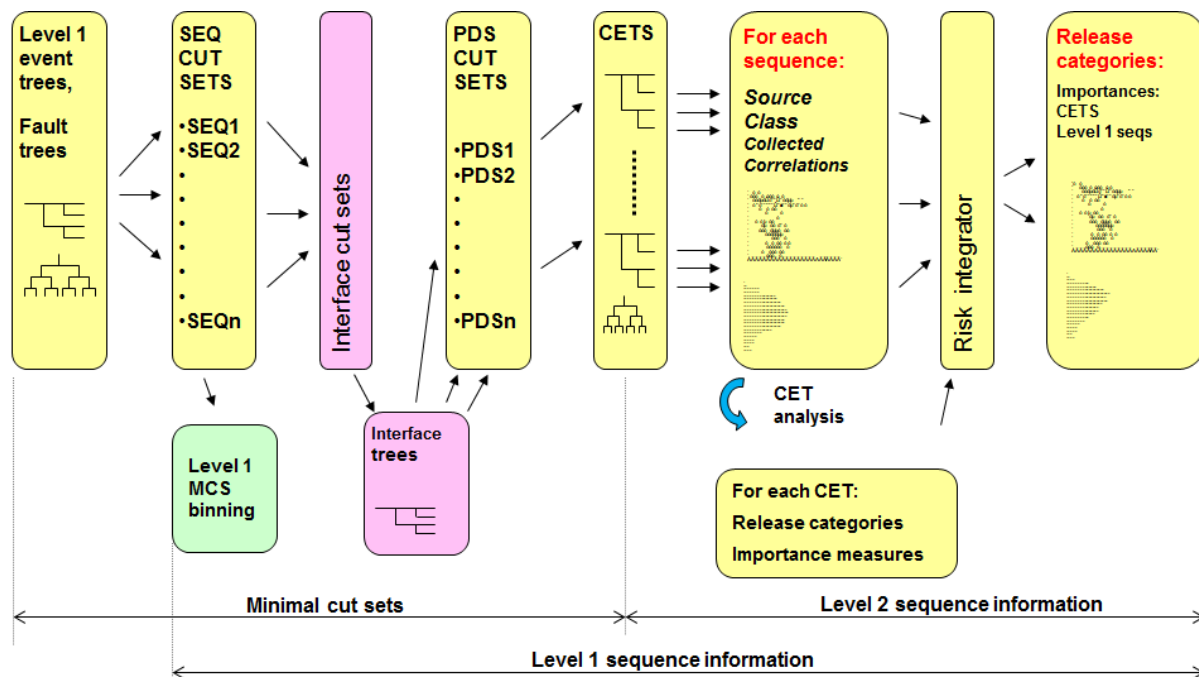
Level 1 event trees,

Fault trees

SEQ CUT SETS

•SEQ1
•SEQ2
•
•
•
•
•
•
•SEQn

Interface cut sets

PDS CUT SETS

•PDS1
•PDS2
•
•
•
•
•
•PDSn

CETS

For each sequence:

Source Class Collected Correlations

Risk integrator

Release categories:

Importances: CETS Level 1 seqs

Level 1 MCS binning

Interface trees

CET analysis

For each CET:
Release categories
Importance measures

Minimal cut sets

Level 2 sequence information

Level 1 sequence information